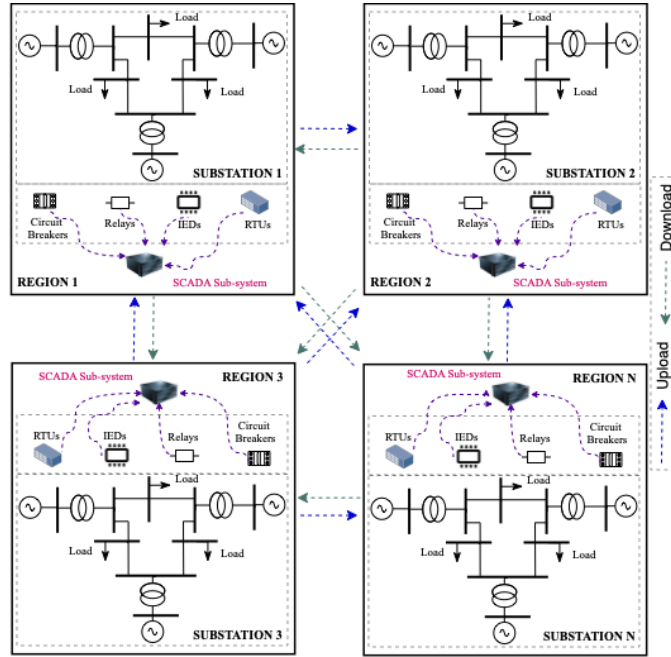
Load

Load

Load

SUBSTATION 1

Circuit Breakers

Relays

IEDs

RTUs

REGION 1

SCADA Sub-system

Load

Load

Load

SUBSTATION 2

Circuit Breakers

Relays

IEDs

RTUs

REGION 2

SCADA Sub-system

Download

Upload

SCADA Sub-system

REGION 3

RTUs

IEDs

Relays

Circuit Breakers

Load

Load

Load

SUBSTATION 3

SCADA Sub-system

REGION N

RTUs

IEDs

Relays

Circuit Breakers

Load

Load

Load

SUBSTATION N